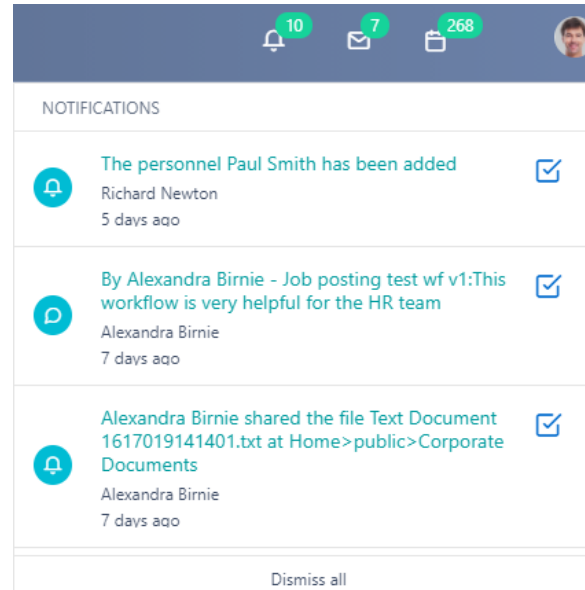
10 7 268

NOTIFICATIONS

The personnel Paul Smith has been added
Richard Newton
5 days ago

By Alexandra Birnie - Job posting test wf v1:This workflow is very helpful for the HR team
Alexandra Birnie
7 days ago

Alexandra Birnie shared the file Text Document 1617019141401.txt at Home>public>Corporate Documents
Alexandra Birnie
7 days ago

Dismiss all